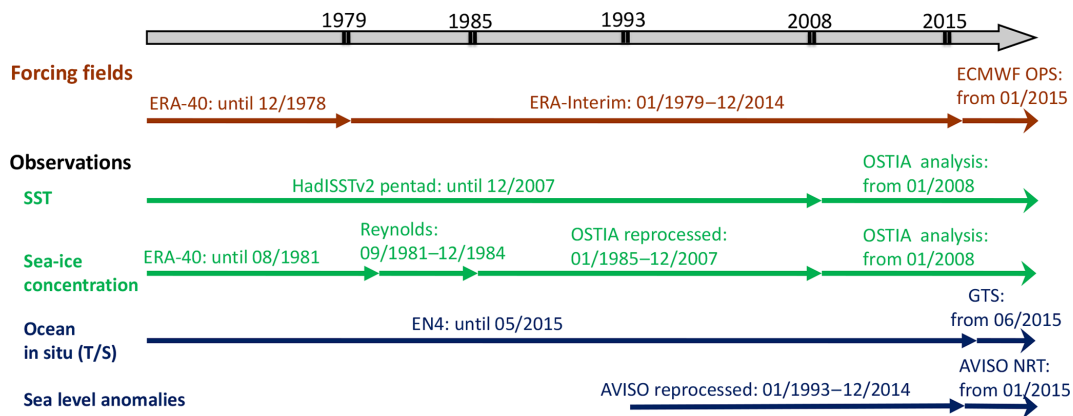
1979
1985
1993
2008
2015

Forcing fields

ERA-40: until 12/1978
ERA-Interim: 01/1979–12/2014
ECMWF OPS: from 01/2015

Observations

SST
HadISSTv2 pentad: until 12/2007
OSTIA analysis: from 01/2008

Sea-ice concentration
ERA-40: until 08/1981
Reynolds: 09/1981–12/1984
OSTIA reprocessed: 01/1985–12/2007
OSTIA analysis: from 01/2008

Ocean in situ (T/S)
EN4: until 05/2015
GTS: from 06/2015

Sea level anomalies
AVISO reprocessed: 01/1993–12/2014
AVISO NRT: from 01/2015